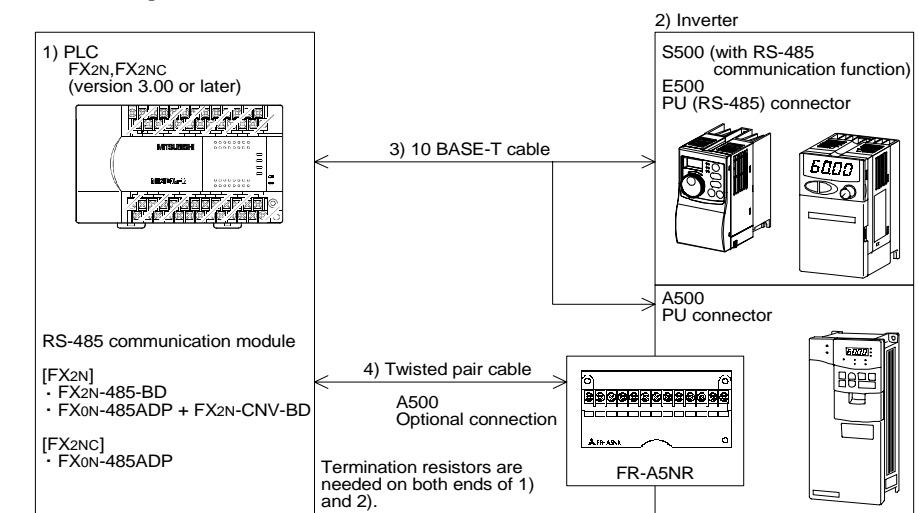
1) PLC
FX2N,FX2NC
(version 3.00 or later)

MITSUBISHI

RS-485 communication module

[FX2N]
・FX2N-485-BD
・FX0N-485ADP + FX2N-CNV-BD

[FX2NC]
・FX0N-485ADP

3) 10 BASE-T cable

4) Twisted pair cable

A500
Optional connection

Termination resistors are needed on both ends of 1) and 2).

2) Inverter
S500 (with RS-485 communication function)
E500
PU (RS-485) connector

6000

A500
PU connector

FR-A5NR

FR-A5NR